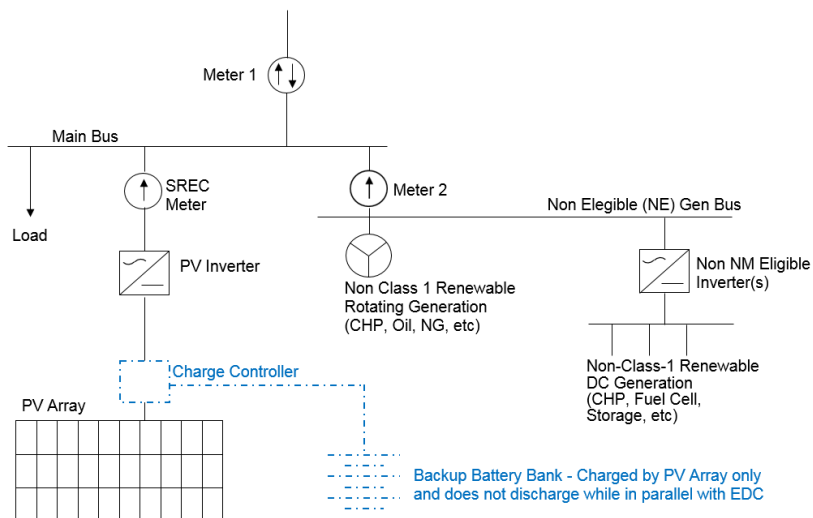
Meter 1

Main Bus

Load

SREC Meter

PV Inverter

Meter 2

Non Elegible (NE) Gen Bus

Non Class 1 Renewable Rotating Generation (CHP, Oil, NG, etc)

Non NM Eligible Inverter(s)

Non-Class-1 Renewable DC Generation (CHP, Fuel Cell, Storage, etc)

Charge Controller

PV Array

Backup Battery Bank - Charged by PV Array only and does not discharge while in parallel with EDC